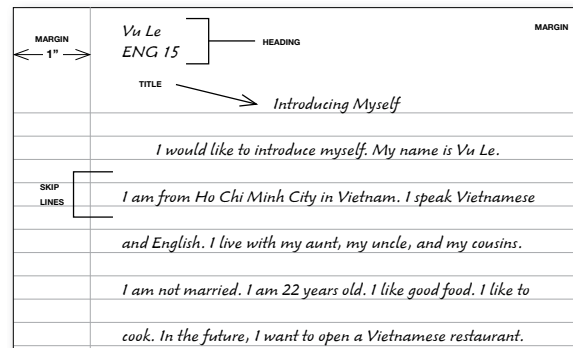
MARGIN
1"

Vu Le
ENG 15

HEADING

MARGIN

TITLE

Introducing Myself

I would like to introduce myself. My name is Vu Le.

SKIP
LINES

I am from Ho Chi Minh City in Vietnam. I speak Vietnamese and English. I live with my aunt, my uncle, and my cousins. I am not married. I am 22 years old. I like good food. I like to cook. In the future, I want to open a Vietnamese restaurant.